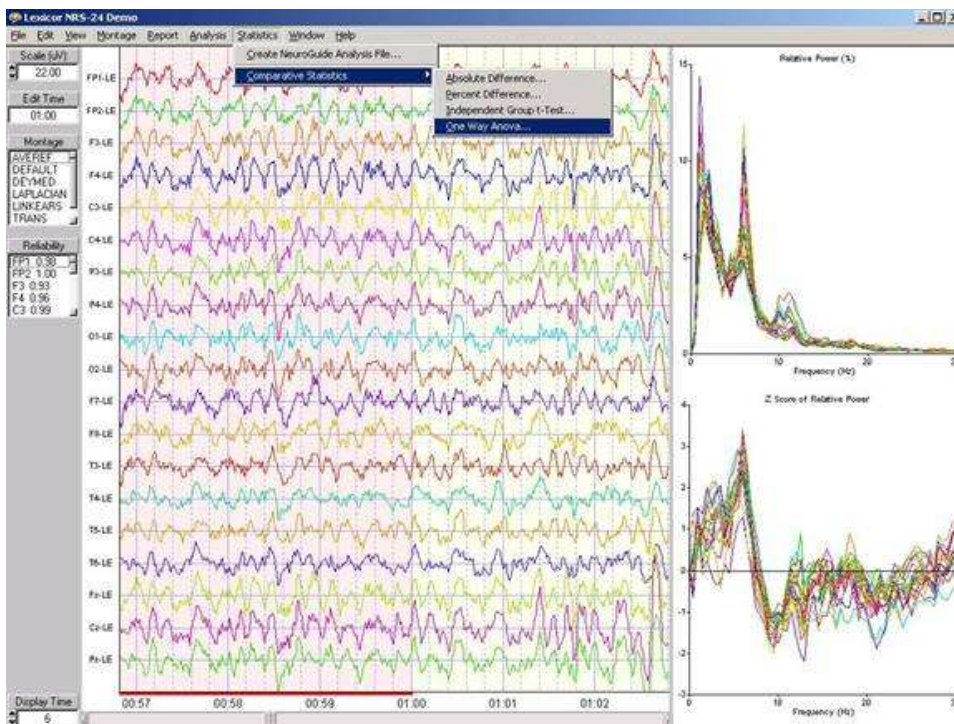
Lexicor NRS-24 Demo

File Edit View Montage Report Analysis Statistics Window Help

Scale (uV)
22.00
Edit Time
01:00
Montage
AVEREF
DEFAULT
DEYMED
LAPLACIAN
LINKEARS
TRANS
Reliability
FP1 0.98
FP2 1.00
F3 0.93
F4 0.96
C3 0.99

Create NeuroGuide Analysis File...
Comparative Statistics
Absolute Difference...
Percent Difference...
Independent Group t-Test...
One Way Anova...

FP1-LE
FP2-LE
F3-LE
F4-LE
C3-LE
C4-LE
P3-LE
P4-LE
O1-LE
O2-LE
F7-LE
F8-LE
T3-LE
T4-LE
T5-LE
T6-LE
Fz-LE
Cz-LE
Pz-LE

00:57
00:58
00:59
01:00
01:01
01:02

Display Time
6

Relative Power (%)
15
10
5
0
10
20
Frequency (Hz)

Z Score of Relative Power
4
3
2
1
0
-1
-2
-3
10
20
Frequency (Hz)